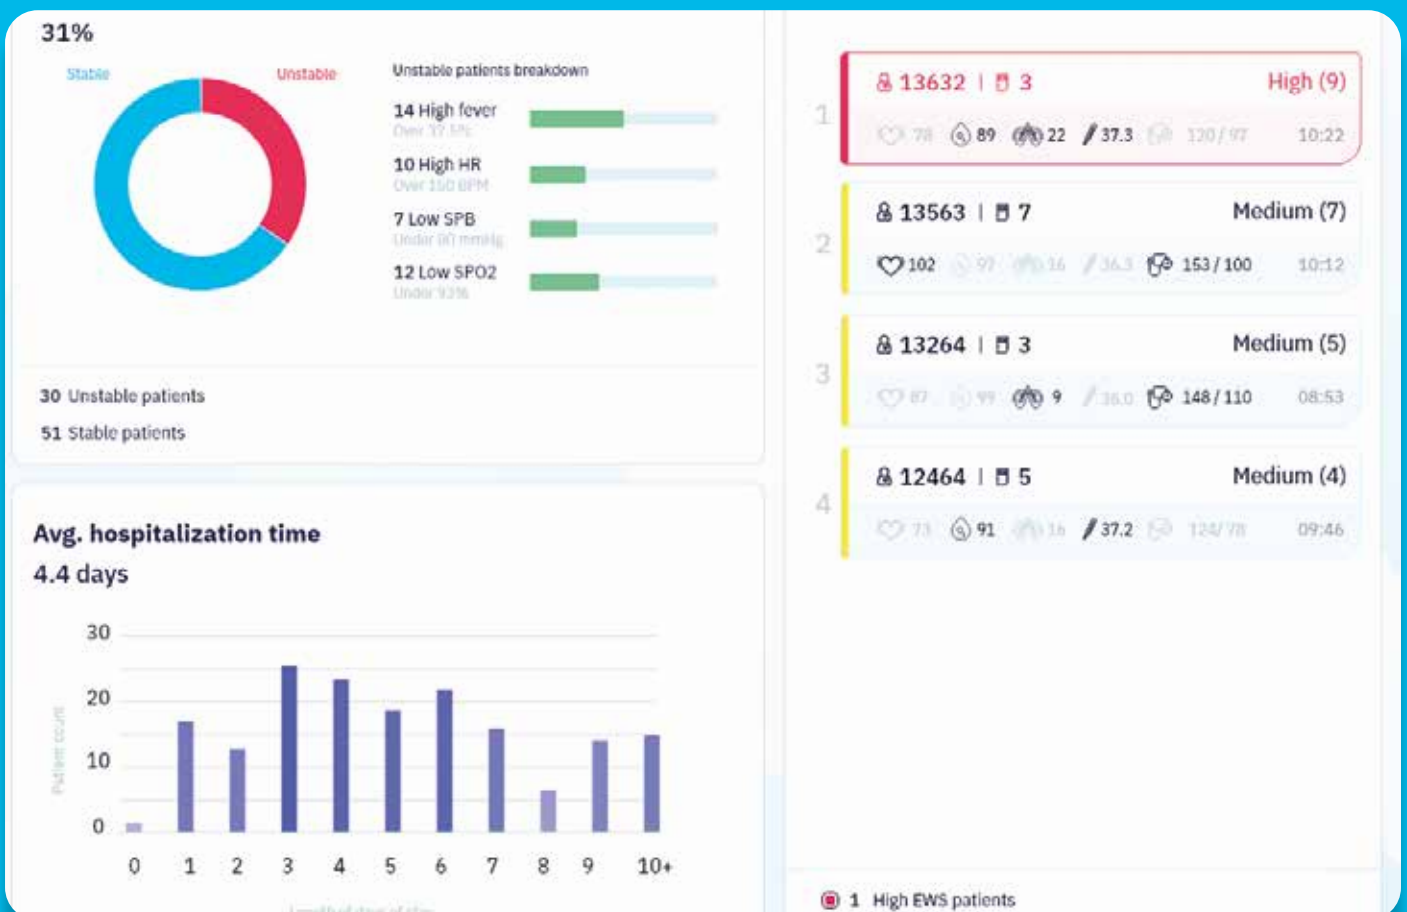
31%

Stable Unstable

Unstable patients breakdown

14 High fever
Over 37.5%

10 High HR
Over 150 BPM

7 Low SPB
Under 90 mmHg

12 Low SPO2
Under 93%

30 Unstable patients
51 Stable patients

Avg. hospitalization time
4.4 days

30
20
10
0

Patient count

0 1 2 3 4 5 6 7 8 9 10+

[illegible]

1
13632 | 3 High (9)
78 89 22 37.3 120 / 97 10:22

2
13563 | 7 Medium (7)
102 97 16 36.3 153 / 100 10:12

3
13264 | 3 Medium (5)
87 99 9 36.0 148 / 110 08:53

4
12464 | 5 Medium (4)
73 91 16 37.2 124 / 78 09:46

1 High EWS patients